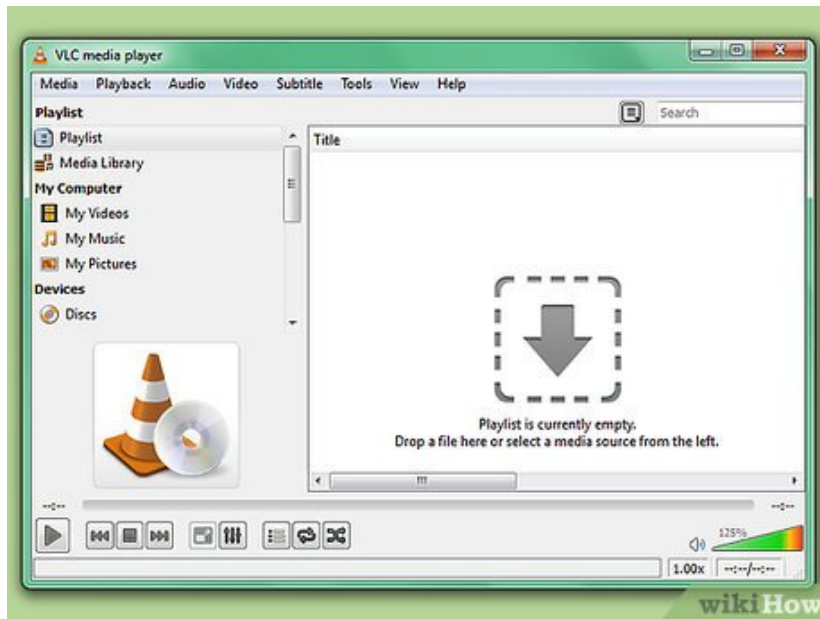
VLC media player

Media Playback Audio Video Subtitle Tools View Help

Playlist

Search

Playlist
Media Library
My Computer
My Videos
My Music
My Pictures
Devices
Discs

Title

Playlist is currently empty.
Drop a file here or select a media source from the left.

--:--

--:--

125%

1.00x --:--/--:--

wikiHow